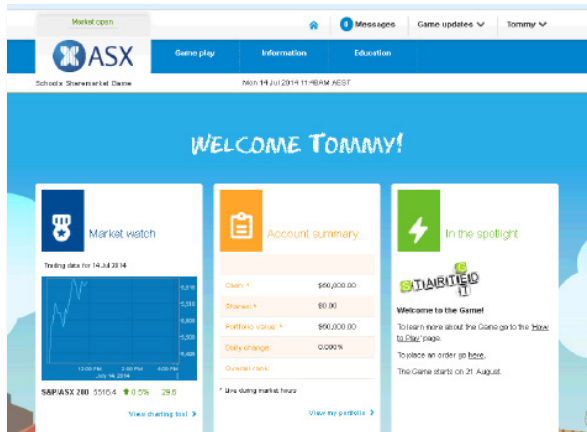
Market open

0 Messages Game updates Tommy

ASX

Game play Information Education

Schools Sharemarket Game

Mon 14 Jul 2014 11:48AM AEST

WELCOME TOMMY!

Market watch

Trading data for 14 Jul 2014

5,520
5,510
5,500
5,490
5,480

12:00 PM 2:00 PM 4:00 PM
July 14, 2014

S&P/ASX 200 5516.4 0.5% 29.6

View charting tool

Account summary

| | |
|---|---|
| Cash: * | $50,000.00 |
| Shares: * | $0.00 |
| Portfolio value: * | $50,000.00 |
| Daily change: | 0.000% |
| Overall rank: | |

* Live during market hours

View my portfolio

In the spotlight

STARTED

Welcome to the Game!

To learn more about the Game go to the 'How to Play' page.

To place an order go here.

The Game starts on 21 August.